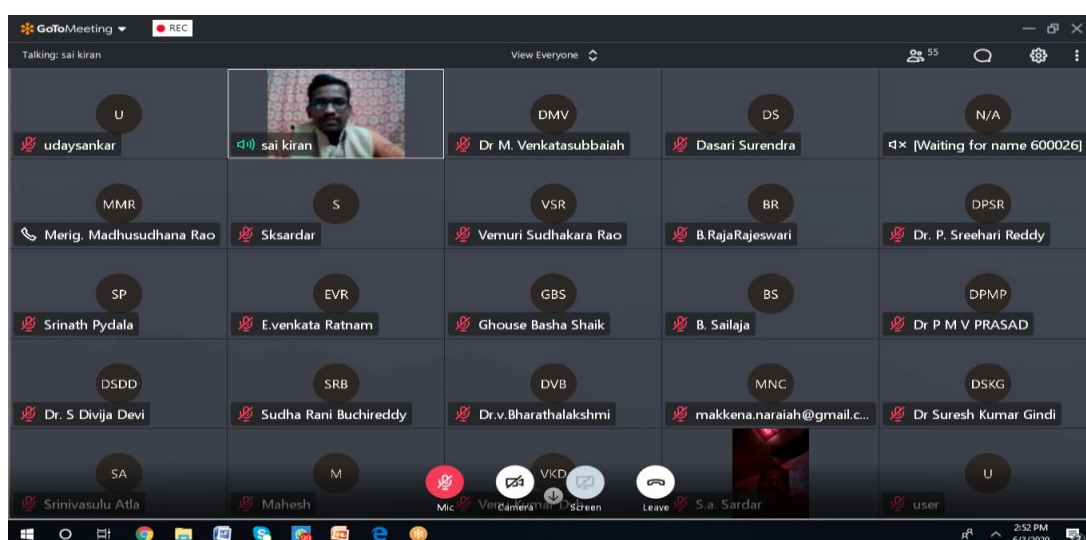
GoToMeeting
REC
Talking: sai kiran
View Everyone
55

U
udaysankar
sai kiran
DMV
Dr M. Venkatasubbaiah
DS
Dasari Surendra
N/A
[Waiting for name 600026]

MMR
Merig. Madhusudhana Rao
S
Sksardar
VSR
Vemuri Sudhakara Rao
BR
B.RajaRajeswari
DPSR
Dr. P. Sreehari Reddy

SP
Srinath Pydala
EVR
E.venkata Ratnam
GBS
Ghouse Basha Shaik
BS
B. Sailaja
DPMP
Dr P M V PRASAD

DSDD
Dr. S Divija Devi
SRB
Sudha Rani Buchireddy
DVB
Dr.v.Bharathalakshmi
MNC
makkena.naraiah@gmail.c...
DSKG
Dr Suresh Kumar Gindi

SA
Srinivasulu Atla
M
Mahesh
VKD
Ver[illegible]mar D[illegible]
S.a. Sardar
U
user

Mic
Camera
Screen
Leave

2:52 PM
6/3/2020